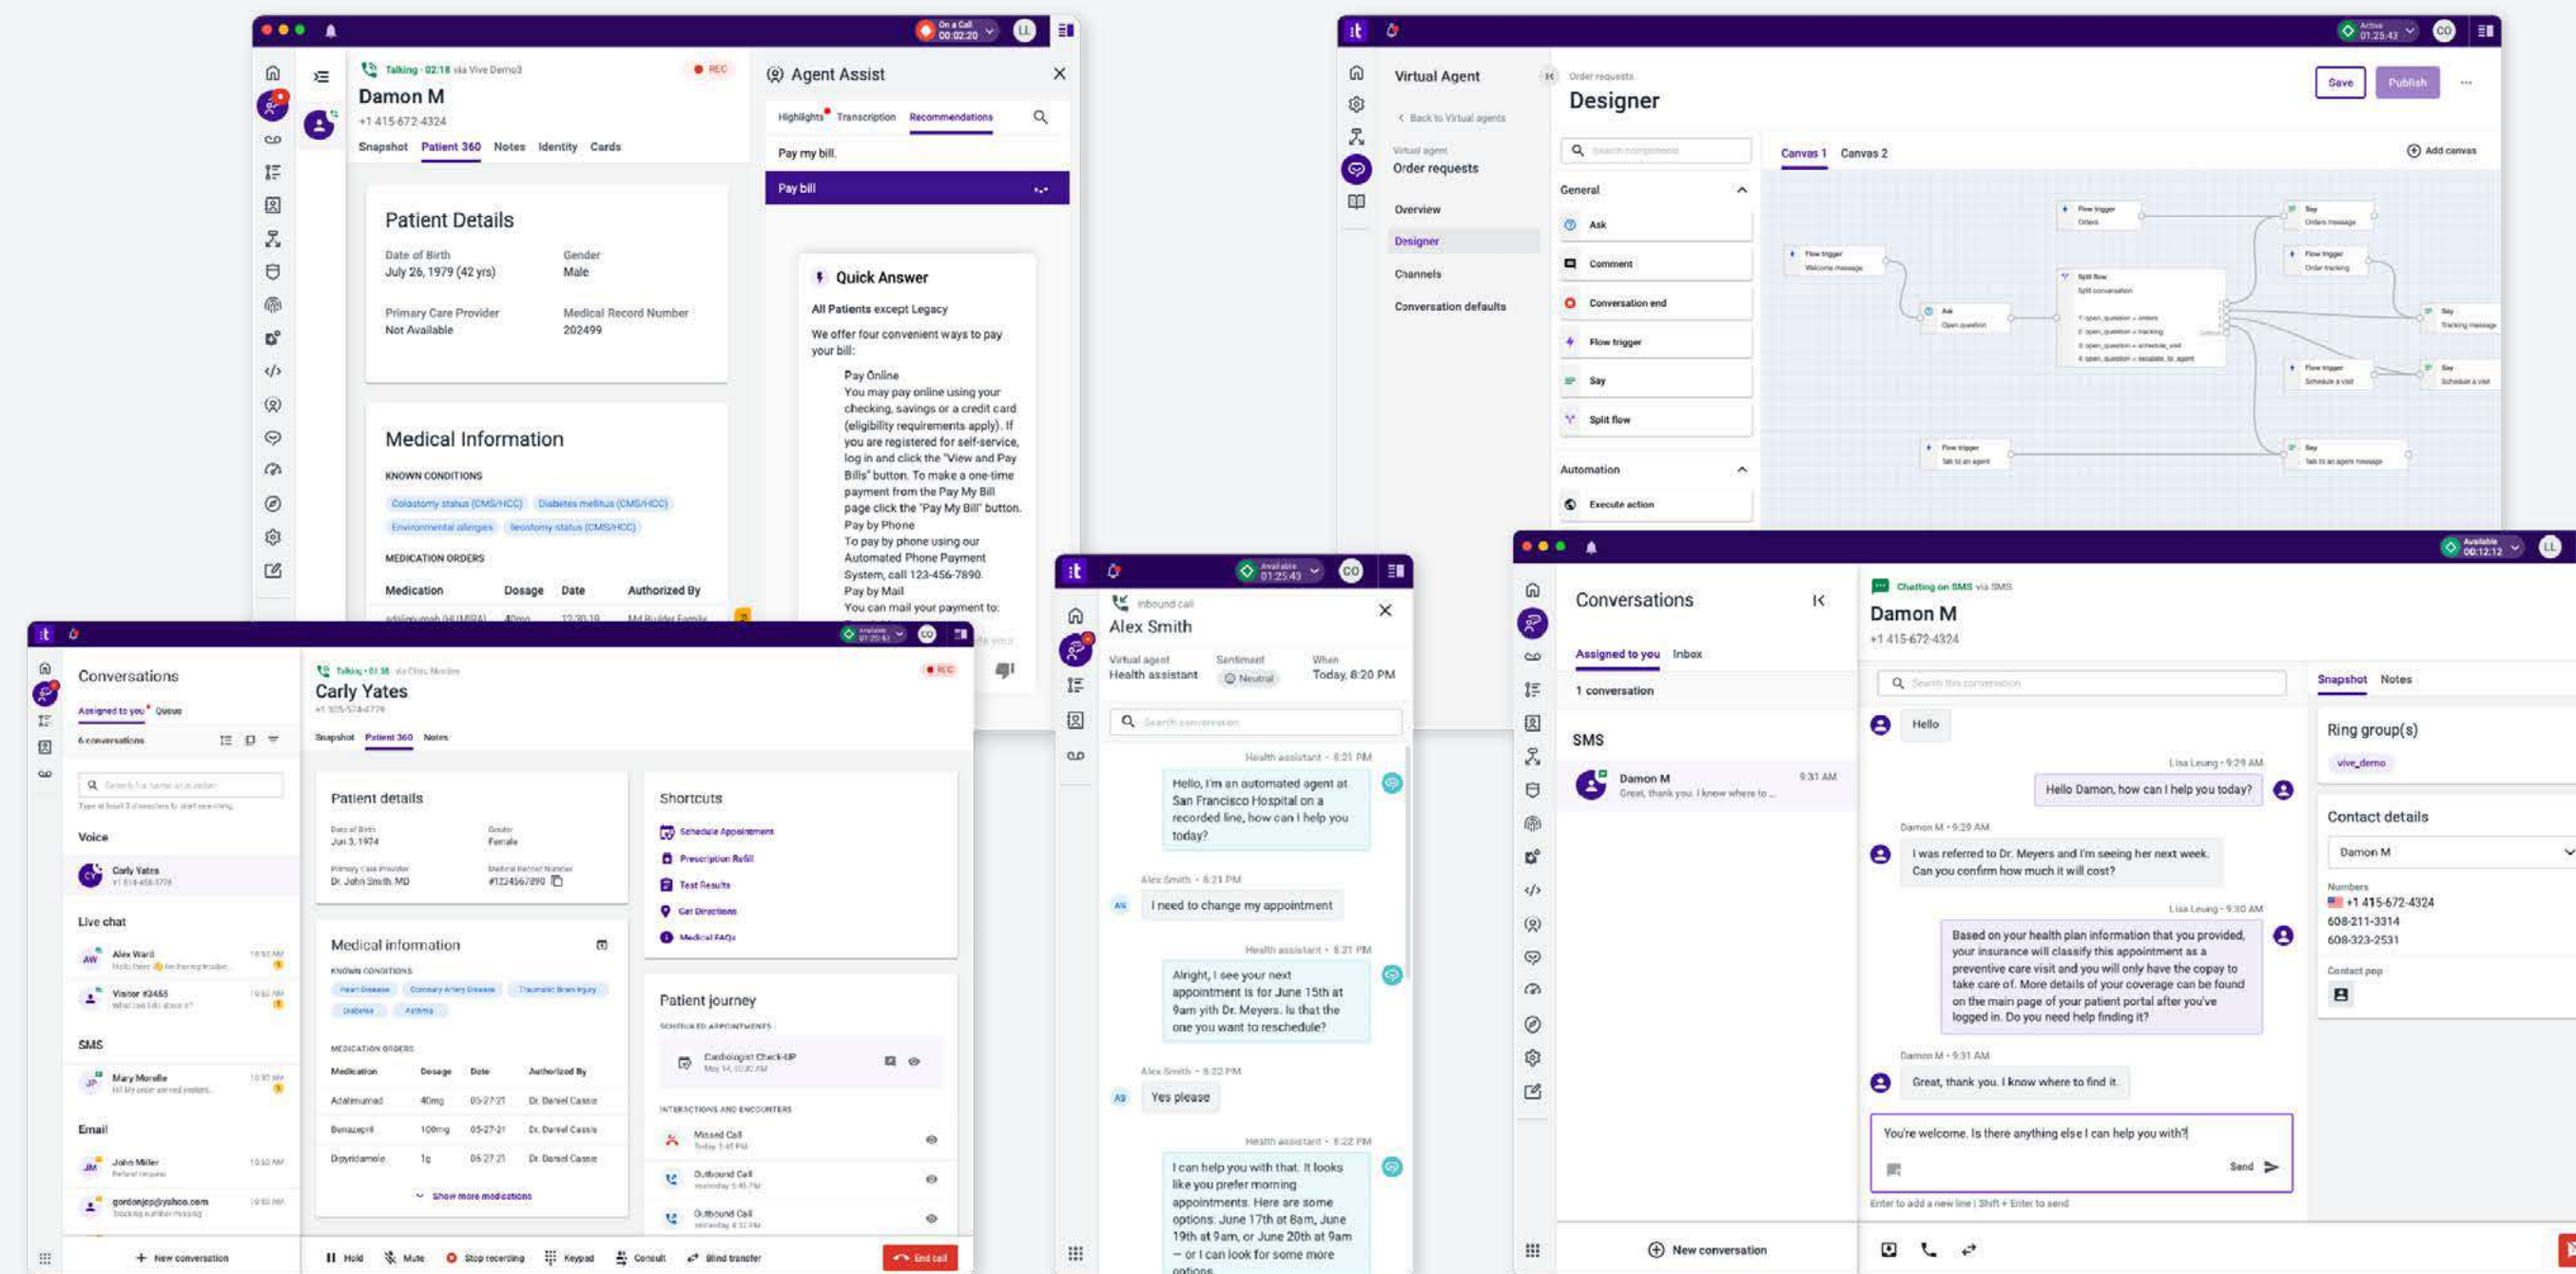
On a Call 00:02:20

Talking · 02:18 via Vive Demo3
REC
Damon M
+1 415-672-4324
Snapshot Patient 360 Notes Identity Cards

Patient Details
Date of Birth
July 26, 1979 (42 yrs)
Gender
Male
Primary Care Provider
Not Available
Medical Record Number
202499

Medical Information
KNOWN CONDITIONS
Colostomy status (CMS/HCC) Diabetes mellitus (CMS/HCC)
Environmental allergies Ileostomy status (CMS/HCC)
MEDICATION ORDERS
Medication Dosage Date Authorized By

Agent Assist
Highlights Transcription Recommendations
Pay my bill.
Pay bill

Quick Answer
All Patients except Legacy
We offer four convenient ways to pay your bill:
Pay Online
You may pay online using your checking, savings or a credit card (eligibility requirements apply). If you are registered for self-service, log in and click the "View and Pay Bills" button. To make a one-time payment from the Pay My Bill page click the "Pay My Bill" button.
Pay by Phone
To pay by phone using our Automated Phone Payment System, call 123-456-7890.
Pay by Mail
You can mail your payment to:

Active 01:25:43
Virtual Agent
Back to Virtual agents
Virtual agent
Order requests
Overview
Designer
Channels
Conversation defaults

Order requests
Designer
Save Publish
Canvas 1 Canvas 2
Add canvas
General
Ask
Comment
Conversation end
Flow trigger
Say
Split flow
Automation
Execute action

Conversations
Assigned to you Queue
6 conversations
Voice
Carly Yates
Live chat
Alex Ward
Visitor #3455
SMS
Mary Morelle
Email
John Miller
gordonjo@yahoo.com
New conversation

Talking · 01:58
REC
Carly Yates
Snapshot Patient 360 Notes
Patient details
Date of Birth
Jun 3, 1974
Gender
Female
Primary Care Provider
Dr. John Smith, MD
Medical Record Number
#1234567890
Medical information
KNOWN CONDITIONS
Heart Disease Coronary Artery Disease Traumatic Brain Injury
Diabetes Asthma
MEDICATION ORDERS
| Medication | Dosage | Date | Authorized By |
|---|---|---|---|
| Adalimumab | 40mg | 05-27-21 | Dr. Daniel Cassie |
| Benazepril | 100mg | 05-27-21 | Dr. Daniel Cassie |
| Dipyridamole | 1g | 05-27-21 | Dr. Daniel Cassie |
Show more medications
Shortcuts
Schedule Appointment
Prescription Refill
Test Results
Get Directions
Medical FAQs
Patient journey
SCHEDULED APPOINTMENTS
Cardiologist Check-UP
INTERACTIONS AND ENCOUNTERS
Missed Call
Outbound Call
Outbound Call
Hold Mute Stop recording Keypad Consult Blind transfer End call

Available 01:25:43
Inbound call
Alex Smith
Virtual agent
Health assistant
Sentiment
Neutral
When
Today, 8:20 PM
Search conversation
Health assistant · 8:21 PM
Hello, I'm an automated agent at San Francisco Hospital on a recorded line, how can I help you today?
Alex Smith · 8:21 PM
I need to change my appointment
Health assistant · 8:21 PM
Alright, I see your next appointment is for June 15th at 9am with Dr. Meyers. Is that the one you want to reschedule?
Alex Smith · 8:22 PM
Yes please
Health assistant · 8:22 PM
I can help you with that. It looks like you prefer morning appointments. Here are some options: June 17th at 8am, June 19th at 9am, or June 20th at 9am – or I can look for some more options.

Available 00:12:12
Conversations
Assigned to you Inbox
1 conversation
SMS
Damon M 9:31 AM
Great, thank you. I know where to ...
New conversation

Chatting on SMS via SMS
Damon M
+1 415-672-4324
Search the conversation
Hello
Lisa Leung · 9:29 AM
Hello Damon, how can I help you today?
Damon M · 9:29 AM
I was referred to Dr. Meyers and I'm seeing her next week. Can you confirm how much it will cost?
Lisa Leung · 9:30 AM
Based on your health plan information that you provided, your insurance will classify this appointment as a preventive care visit and you will only have the copay to take care of. More details of your coverage can be found on the main page of your patient portal after you've logged in. Do you need help finding it?
Damon M · 9:31 AM
Great, thank you. I know where to find it.
You're welcome. Is there anything else I can help you with?
Send
Enter to add a new line | Shift + Enter to send

Snapshot Notes
Ring group(s)
vive_demo
Contact details
Damon M
Numbers
+1 415-672-4324
608-211-3314
608-323-2531
Contact pop